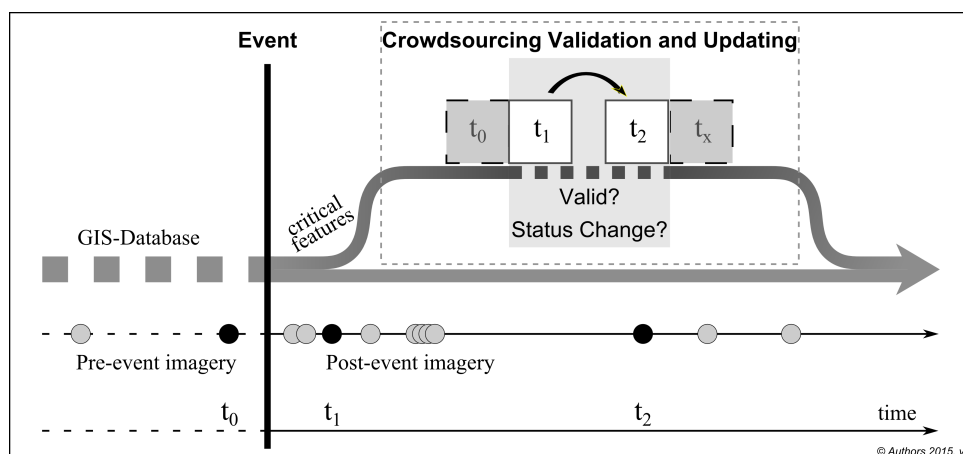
Event

Crowdsourcing Validation and Updating

$t_0$ $t_1$ $t_2$ $t_x$

Valid?

Status Change?

critical features

GIS-Database

Pre-event imagery

Post-event imagery

$t_0$ $t_1$ $t_2$ time

© Authors 2015. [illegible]